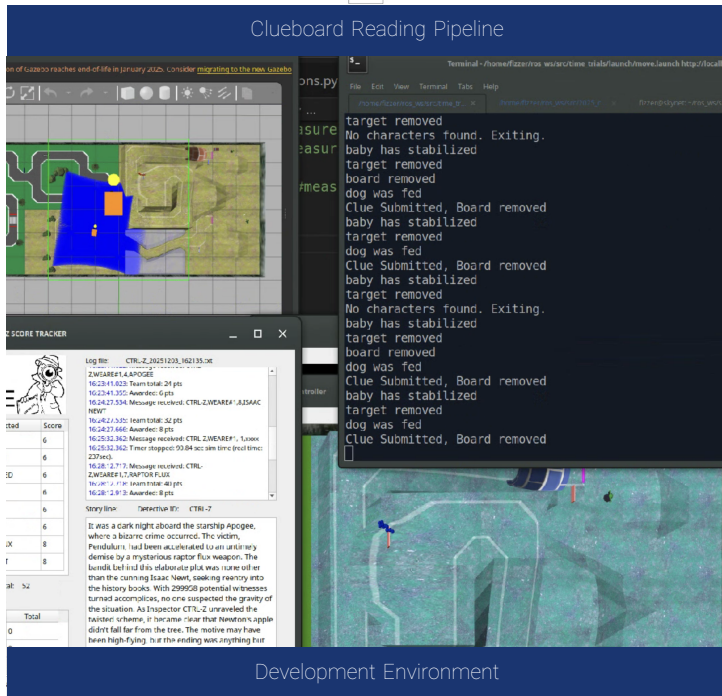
Clueboard Reading Pipeline

on of Gazebo reaches end-of-life in January 2025. Consider migrating to the new Gazebo

ons.py

asure

easur

#meas

Terminal - /home/fizzer/ros_ws/src/time_trials/launch/move.launch http://locall

File Edit View Terminal Tabs Help

target removed
No characters found. Exiting.
baby has stabilized
target removed
board removed
dog was fed
Clue Submitted, Board removed
baby has stabilized
target removed
dog was fed
Clue Submitted, Board removed
baby has stabilized
target removed
No characters found. Exiting.
baby has stabilized
target removed
board removed
dog was fed
Clue Submitted, Board removed
baby has stabilized
target removed
dog was fed
Clue Submitted, Board removed

Z SCORE TRACKER

Log file: CTRL-Z_20251203_162135.txt

Z.WEAREF#1,4,APOGEE
16:23:41.023: Team total: 24 pts
16:23:41.035: Awarded: 6 pts
16:24:27.534: Message received: CTRL-Z,WEAREF#1,8,ISAAC NEWT
16:24:27.555: Team total: 32 pts
16:24:27.666: Awarded: 8 pts
16:25:32.362: Message received: CTRL-Z,WEAREF#1,-1,xxxx
16:25:32.362: Timer stopped: 93.84 sec sim time (real time: 237sec).
16:28:12.712: Message received: CTRL-Z,WEAREF#1,7,RAPTOR FLUX
16:28:12.913: Team total: 40 pts
16:28:12.913: Awarded: 8 pts

Story line: Detective ID: CTRL-Z

It was a dark night aboard the starship Apogee, where a bizarre crime occurred. The victim, Pendulum, had been accelerated to an untimely demise by a mysterious raptor flux weapon. The bandit behind this elaborate plot was none other than the cunning Isaac Newt, seeking reentry into the history books. With 299998 potential witnesses turned accomplices, no one suspected the gravity of the situation. As Inspector CTRL-Z unraveled the twisted scheme, it became clear that Newton's apple didn't fall far from the tree. The motive may have been high-flying, but the ending was anything but

cted | Score
6
6
ED | 6
6
6
6
IX | 8
8

al: 52

Total
0

ntroller

Development Environment